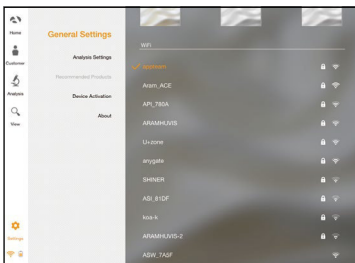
Home

Customer

Analysis

View

Settings

General Settings

Analysis Settings

Recommended Products

Device Activation

About

WiFi

aramapple

Aram_ACE

API_780A

ARAMHUVIS

U+zone

anygate

SHINER

ABI_61DF

koa-k

ARAMHUVIS-2

ASW_7A5F